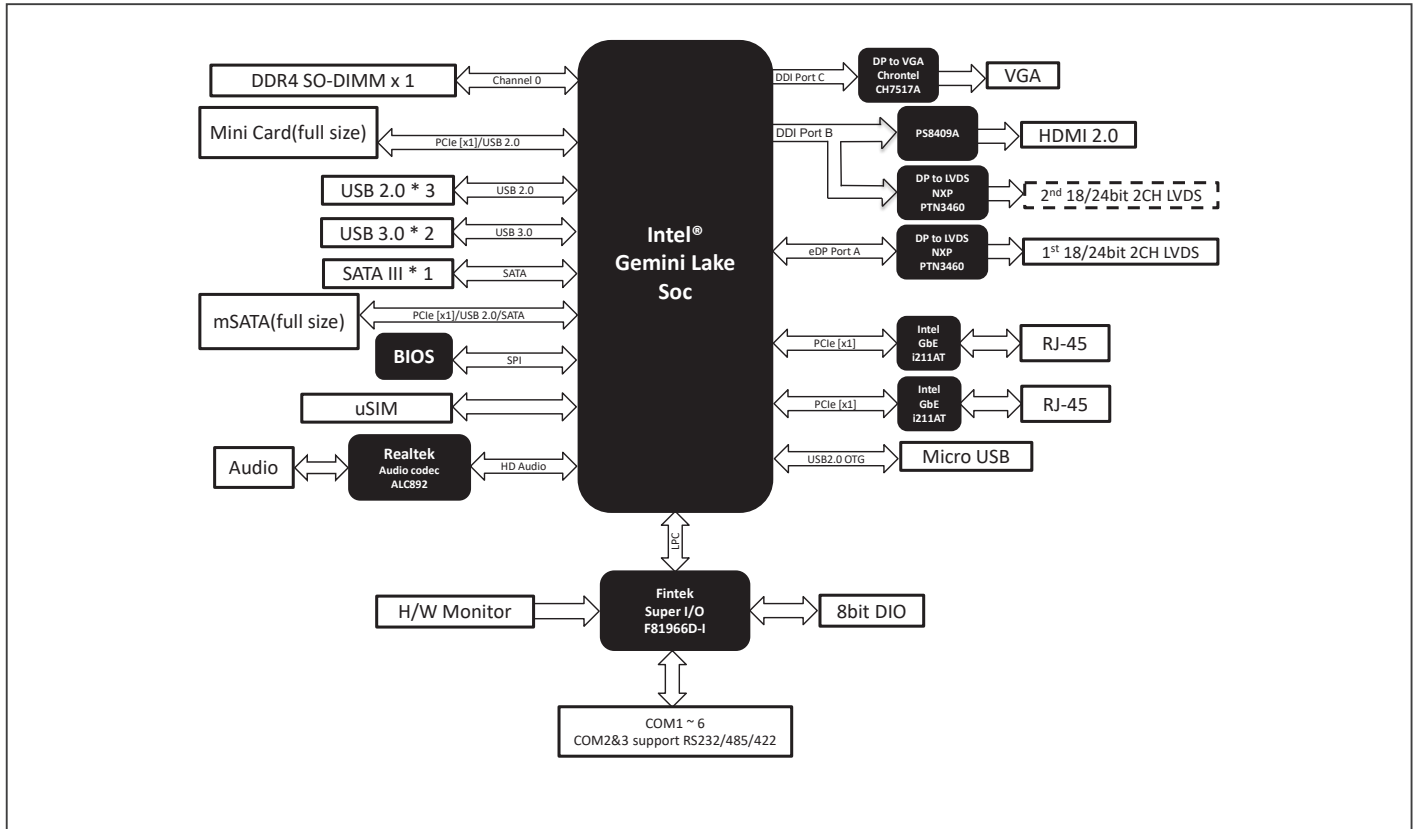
DDR4 SO-DIMM x 1
Channel 0
Mini Card(full size)
PCIe [x1]/USB 2.0
USB 2.0 * 3
USB 2.0
USB 3.0 * 2
USB 3.0
SATA III * 1
SATA
mSATA(full size)
PCIe [x1]/USB 2.0/SATA
BIOS
SPI
uSIM
Audio
Realtek Audio codec ALC892
HD Audio

Intel® Gemini Lake Soc

DDI Port C
DP to VGA Chrontel CH7517A
VGA
DDI Port B
PS8409A
HDMI 2.0
DP to LVDS NXP PTN3460
2$^{nd}$ 18/24bit 2CH LVDS
eDP Port A
DP to LVDS NXP PTN3460
1$^{st}$ 18/24bit 2CH LVDS
PCIe [x1]
Intel GbE i211AT
RJ-45
PCIe [x1]
Intel GbE i211AT
RJ-45
USB2.0 OTG
Micro USB

LPC
H/W Monitor
Fintek Super I/O F81966D-I
8bit DIO
COM1 ~ 6
COM2&3 support RS232/485/422